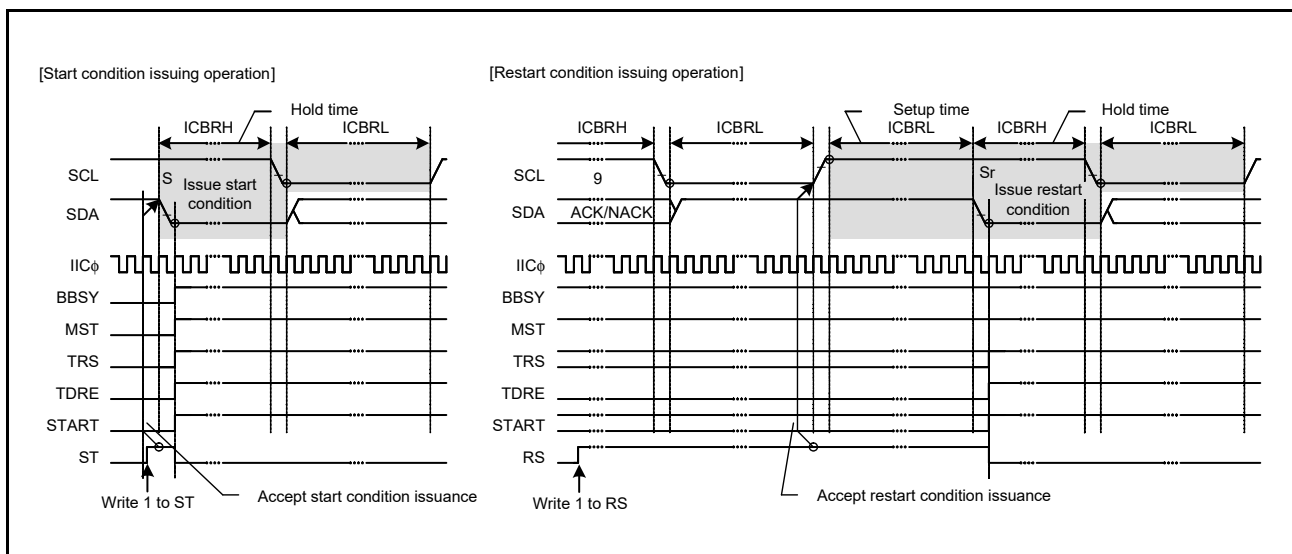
[Start condition issuing operation]

Hold time

ICBRH

ICBRL

SCL

S

Issue start condition

SDA

IIC$\phi$

BBSY

MST

TRS

TDRE

START

ST

Write 1 to ST

Accept start condition issuance

[Restart condition issuing operation]

Setup time

Hold time

ICBRH

ICBRL

ICBRL

ICBRH

ICBRL

SCL

9

Sr

Issue restart condition

SDA

ACK/NACK

IIC$\phi$

BBSY

MST

TRS

TDRE

START

RS

Write 1 to RS

Accept restart condition issuance